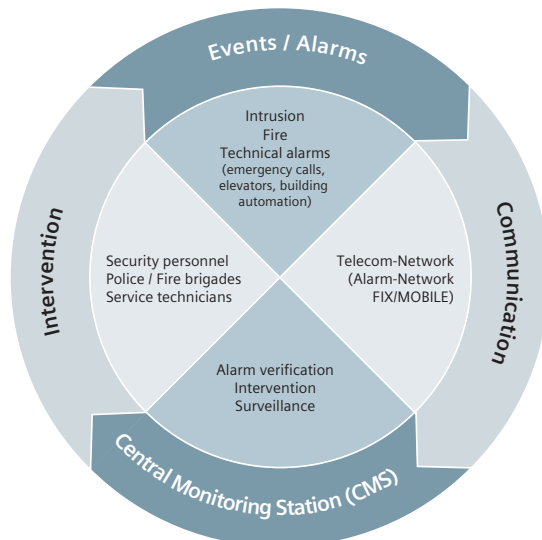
Events / Alarms

Intrusion
Fire
Technical alarms
(emergency calls, elevators, building automation)

Intervention

Security personnel
Police / Fire brigades
Service technicians

Communication

Telecom-Network
(Alarm-Network
FIX/MOBILE)

Alarm verification
Intervention
Surveillance

Central Monitoring Station (CMS)